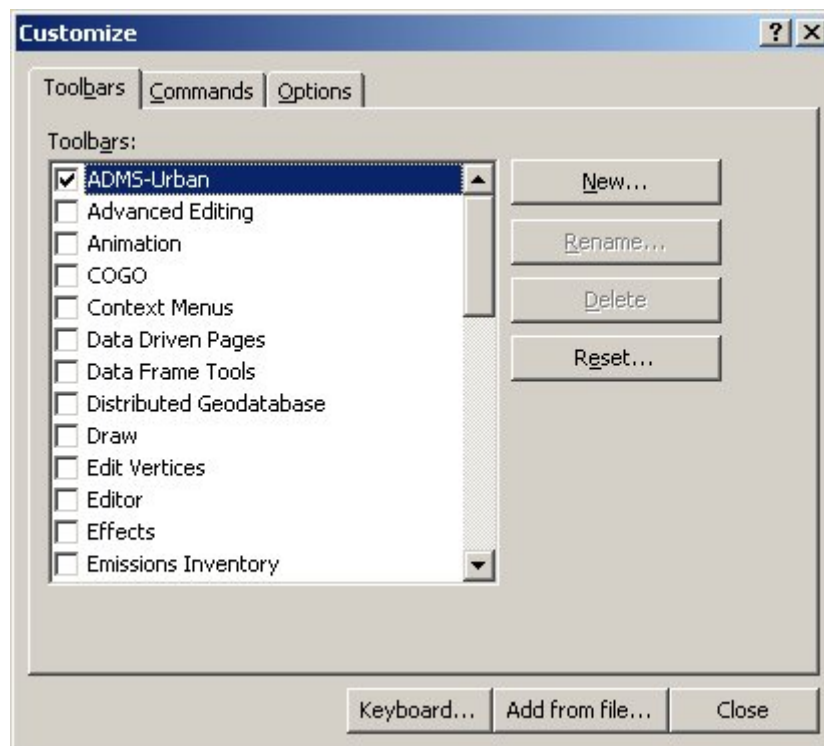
Customize

? X

Toolbars | Commands | Options

Toolbars:

ADMS-Urban
Advanced Editing
Animation
COGO
Context Menus
Data Driven Pages
Data Frame Tools
Distributed Geodatabase
Draw
Edit Vertices
Editor
Effects
Emissions Inventory

New...
Rename...
Delete
Reset...

Keyboard... | Add from file... | Close